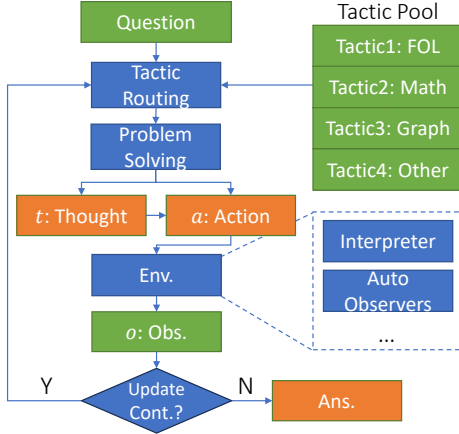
Question

Tactic Pool

Tactic1: FOL

Tactic2: Math

Tactic3: Graph

Tactic4: Other

Tactic Routing

Problem Solving

$t$: Thought

$a$: Action

Env.

Interpreter

Auto Observers

...

$o$: Obs.

Y

Update Cont.?

N

Ans.